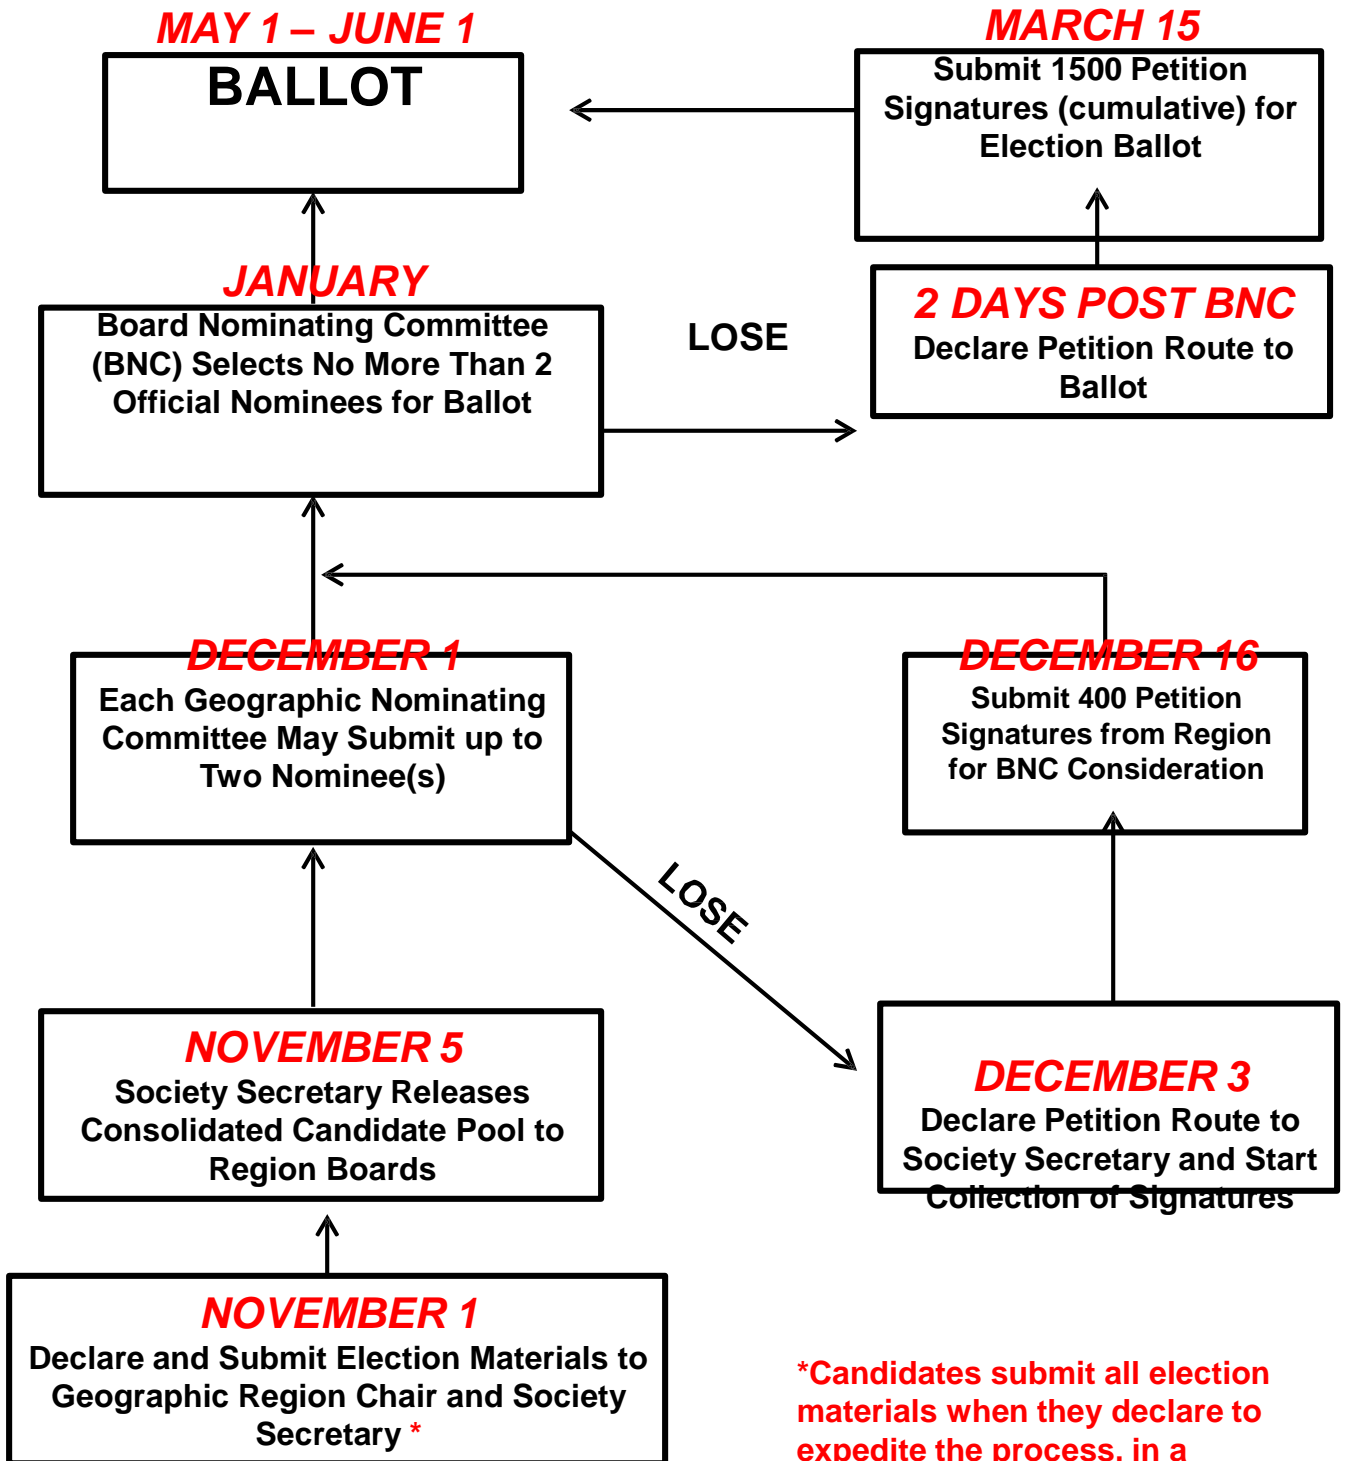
MAY 1 – JUNE 1
BALLOT

MARCH 15
Submit 1500 Petition Signatures (cumulative) for Election Ballot

JANUARY
Board Nominating Committee (BNC) Selects No More Than 2 Official Nominees for Ballot

LOSE

2 DAYS POST BNC
Declare Petition Route to Ballot

DECEMBER 1
Each Geographic Nominating Committee May Submit up to Two Nominee(s)

DECEMBER 16
Submit 400 Petition Signatures from Region for BNC Consideration

LOSE

NOVEMBER 5
Society Secretary Releases Consolidated Candidate Pool to Region Boards

DECEMBER 3
Declare Petition Route to Society Secretary and Start Collection of Signatures

NOVEMBER 1
Declare and Submit Election Materials to Geographic Region Chair and Society Secretary *

*Candidates submit all election materials when they declare to expedite the process, in a